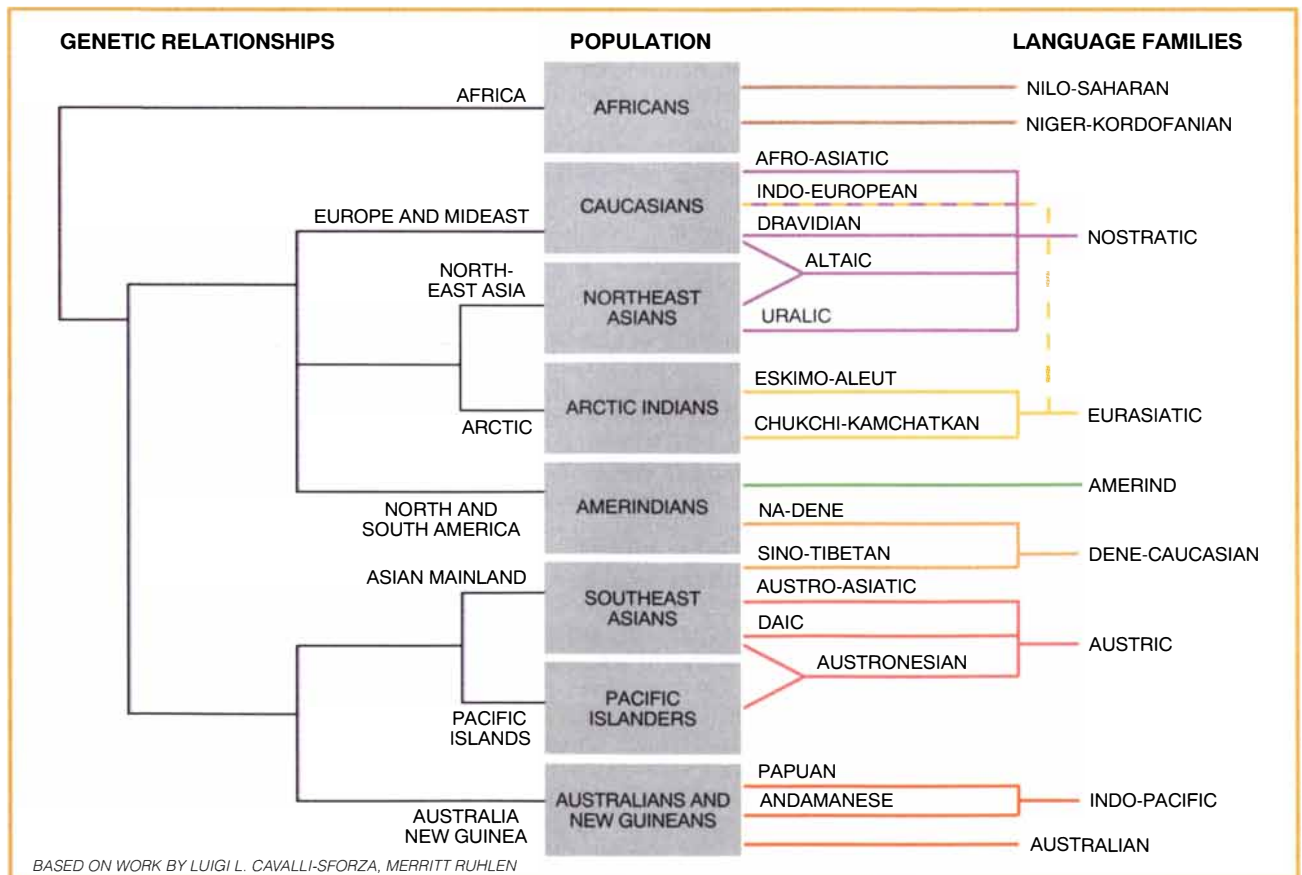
GENETIC RELATIONSHIPS

POPULATION

LANGUAGE FAMILIES

AFRICA

AFRICANS

NILO-SAHARAN

NIGER-KORDOFANIAN

AFRO-ASIATIC

INDO-EUROPEAN

EUROPE AND MIDEAST

CAUCASIANS

DRAVIDIAN

NOSTRATIC

NORTH-EAST ASIA

ALTAIC

NORTHEAST ASIANS

URALIC

ESKIMO-ALEUT

ARCTIC INDIANS

EURASIATIC

ARCTIC

CHUKCHI-KAMCHATKAN

AMERINDIANS

AMERIND

NORTH AND SOUTH AMERICA

NA-DENE

SINO-TIBETAN

DENE-CAUCASIAN

ASIAN MAINLAND

AUSTRO-ASIATIC

SOUTHEAST ASIANS

DAIC

AUSTRIC

AUSTRONESIAN

PACIFIC ISLANDERS

PACIFIC ISLANDS

PAPUAN

AUSTRALIANS AND NEW GUINEANS

ANDAMANESE

INDO-PACIFIC

AUSTRALIA NEW GUINEA

AUSTRALIAN

BASED ON WORK BY LUIGI L. CAVALLI-SFORZA, MERRITT RUHLEN